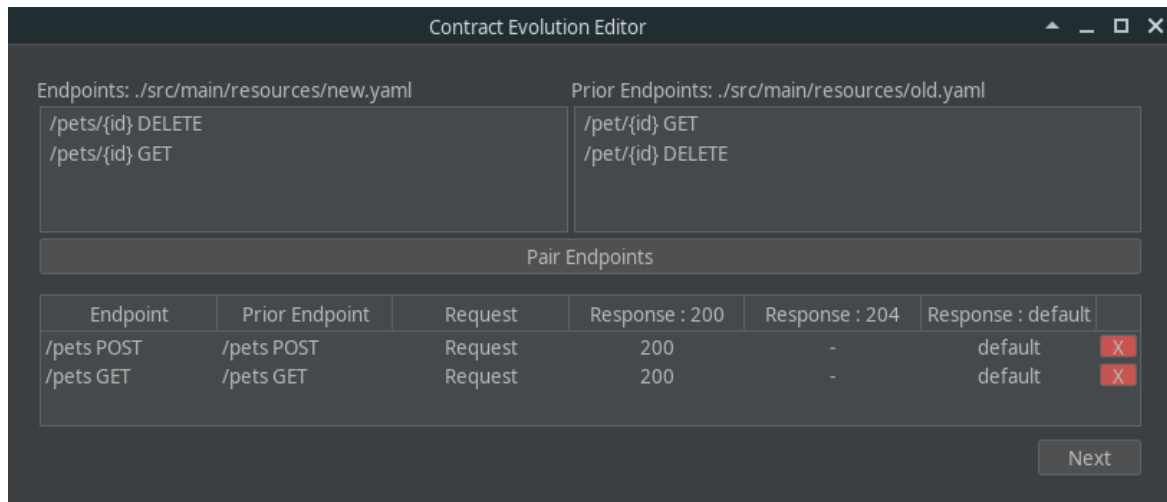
Contract Evolution Editor

Endpoints: ./src/main/resources/new.yaml

/pets/{id} DELETE
/pets/{id} GET

Prior Endpoints: ./src/main/resources/old.yaml

/pet/{id} GET
/pet/{id} DELETE

Pair Endpoints

| Endpoint | Prior Endpoint | Request | Response : 200 | Response : 204 | Response : default | |
|---|---|---|---|---|---|---|
| /pets POST | /pets POST | Request | 200 | - | default | X |
| /pets GET | /pets GET | Request | 200 | - | default | X |

Next